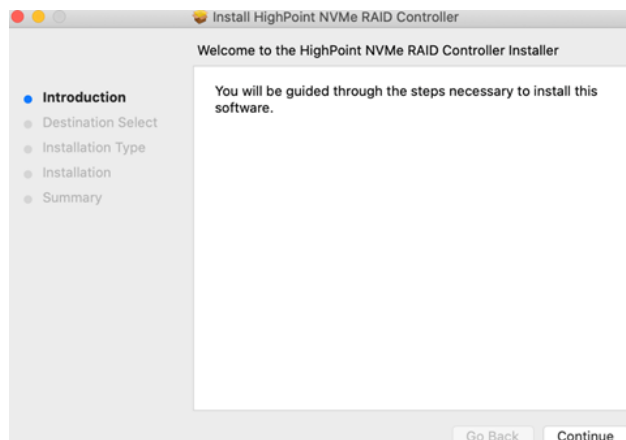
Install HighPoint NVMe RAID Controller

Welcome to the HighPoint NVMe RAID Controller Installer

Introduction
Destination Select
Installation Type
Installation
Summary

You will be guided through the steps necessary to install this software.

Go Back
Continue